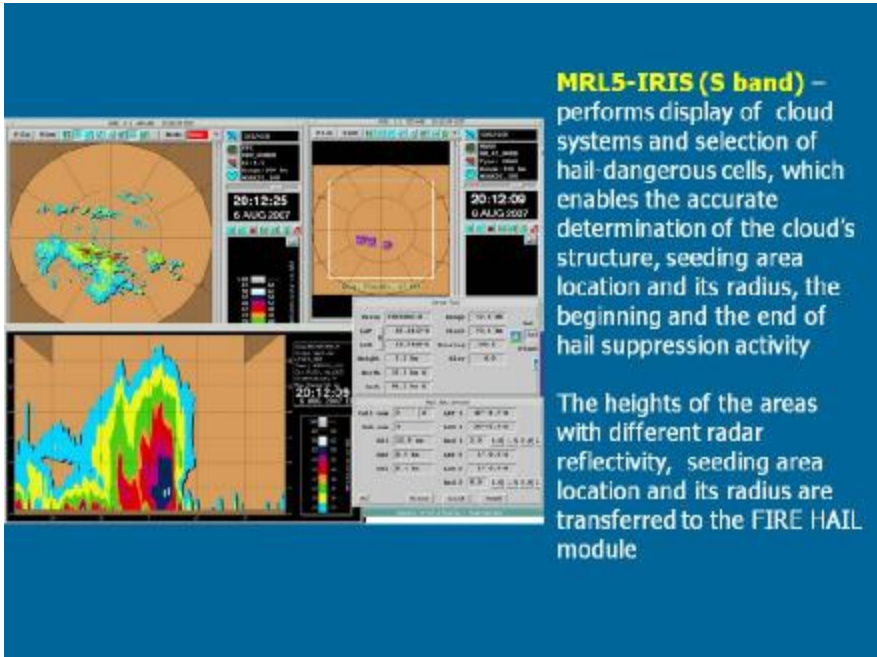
MRL5-IRIS (S band) – performs display of cloud systems and selection of hail-dangerous cells, which enables the accurate determination of the cloud's structure, seeding area location and its radius, the beginning and the end of hail suppression activity

The heights of the areas with different radar reflectivity, seeding area location and its radius are transferred to the FIRE HAIL module

20:12:25
6 AUG 2007

20:12:09
6 AUG 2007

20:12:39